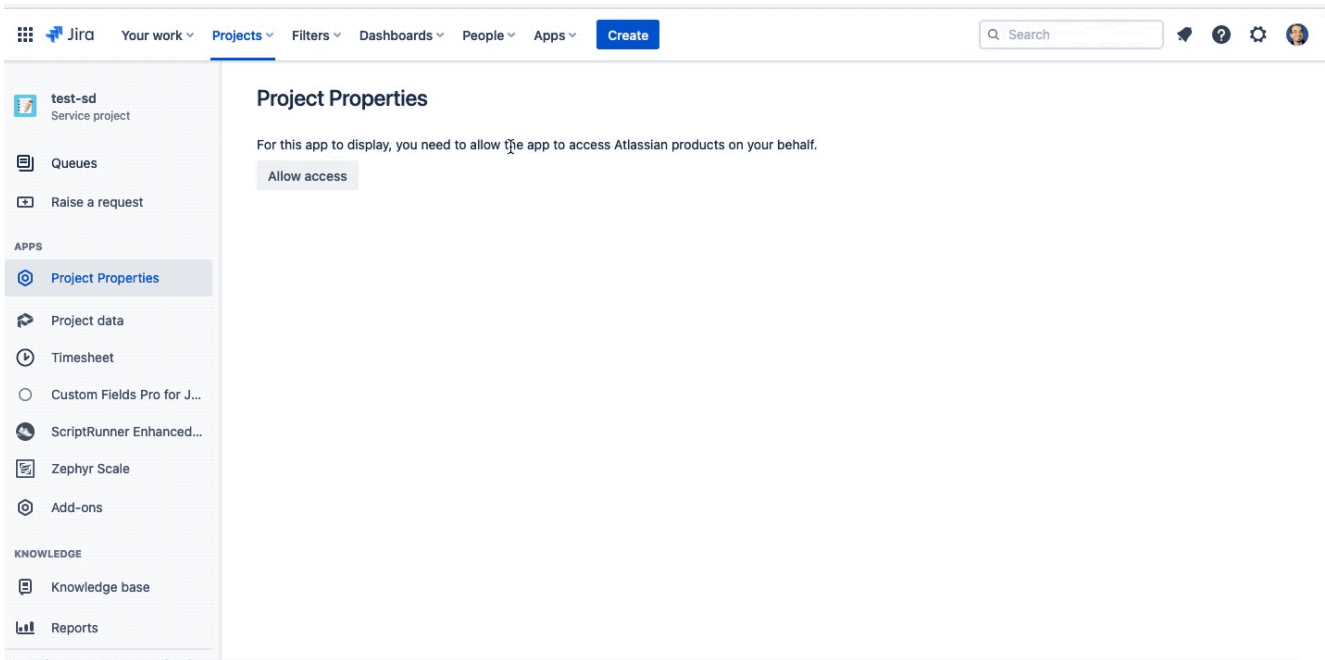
Jira Your work Projects Filters Dashboards People Apps Create

Search

test-sd
Service project

Queues

Raise a request

APPS

Project Properties

Project data

Timesheet

Custom Fields Pro for J...

ScriptRunner Enhanced...

Zephyr Scale

Add-ons

KNOWLEDGE

Knowledge base

Reports

Project Properties

For this app to display, you need to allow the app to access Atlassian products on your behalf.

Allow access